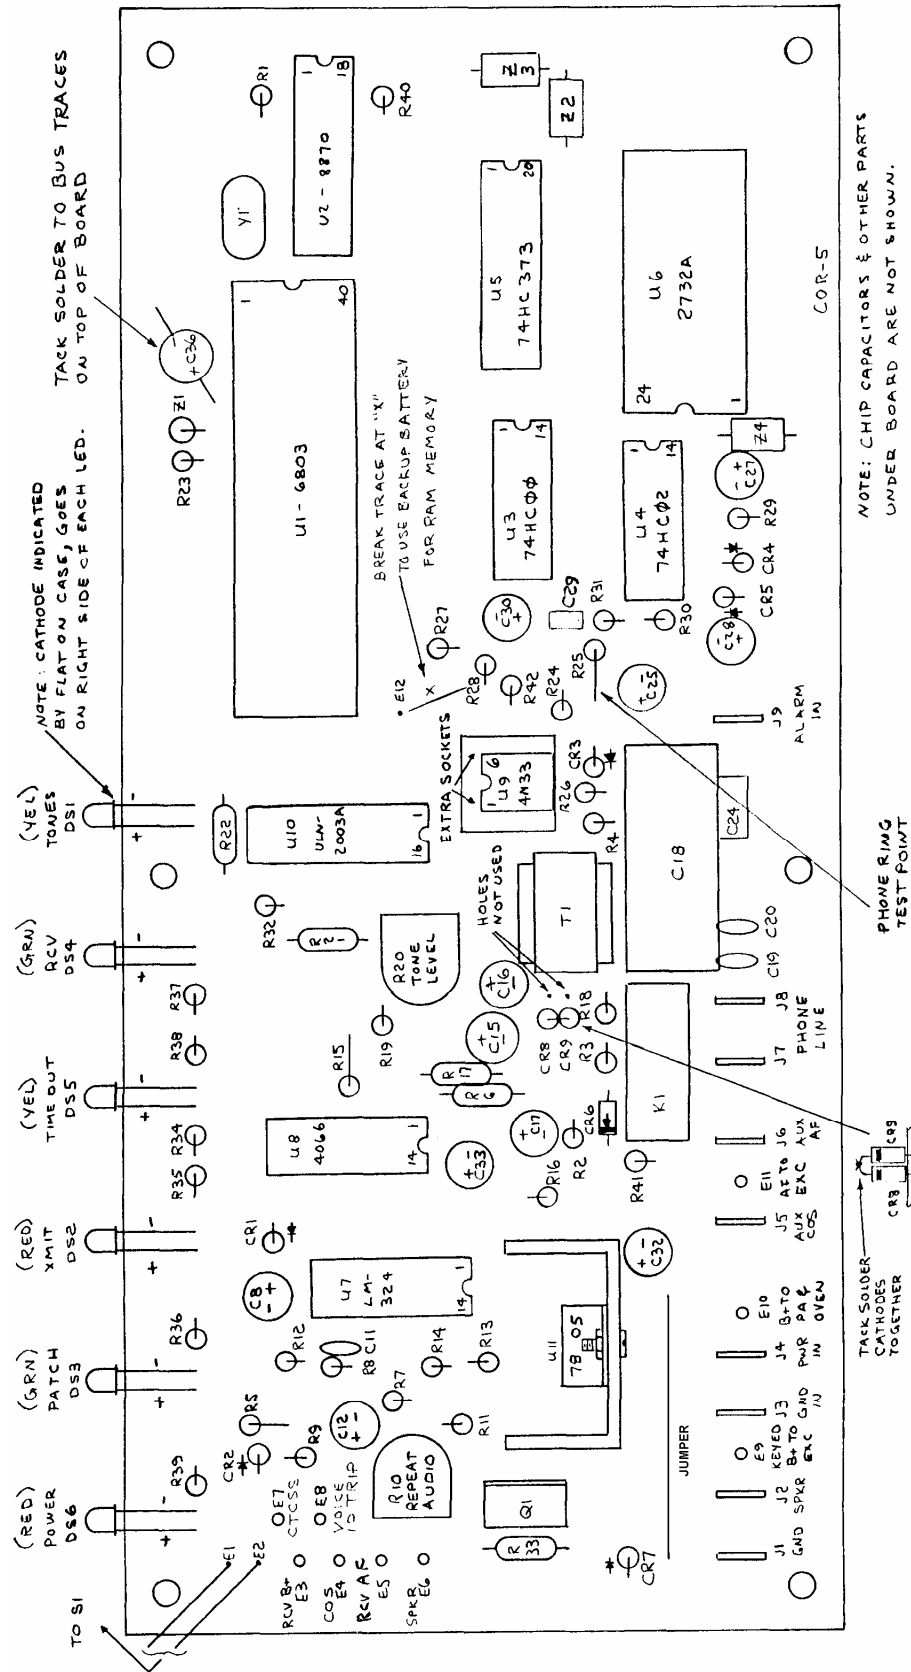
TACK SOLDER TO BUS TRACES ON TOP OF BOARD

NOTE: CHIP CAPACITORS & OTHER PARTS UNDER BOARD ARE NOT SHOWN.

COR-5

R1
U2 - 8870
1
18
R40
Z3
Z2
Y1
U1 - 6803
1
40
+C36
R23
Z1
U5
74HC373
1
20
U6
2732A
24
U3
74HC00
1
14
U4
74HC02
1
14
Z4
C27
R29
CR5 CR4
C28
R30
C29
R31
C30
R27

NOTE: CATHODE INDICATED BY FLAT ON CASE, GOES ON RIGHT SIDE OF EACH LED.

BREAK TRACE AT "X" TO USE BACKUP BATTERY FOR RAM MEMORY

E12
x
R28
R42
R24
R25
C25
J9 ALARM IN

PHONE RING TEST POINT

EXTRA SOCKETS
1 U9 6
4N33
CR3
R26
R4
C18
C24
T1
C19 C20

(YEL) TONES DS1
R22
U10 ULN-2003A
16

(GRN) RCV DS4
R32
R21
R20 TONE LEVEL

HOLES NOT USED
C16
CR8 CR9 R18
R3
J8
J7 PHONE LINE

(YEL) TIME OUT DS5
R37
R38
R15
R19
C15
R17
R6
K1
R34
R35
U8 4066
14
1
C33
C17
CR6
R16
R2
R41
E11
J6 AUX AF
J5 AUX COS
AF TO EXC

CR9
CR8
TACK SOLDER CATHODES TOGETHER

(RED) XMIT DS2
CR1
C8
U7 LM-324
14
1
C32

(GRN) PATCH DS3
R36
R12
R8 C11
R14 R13
R7
R5
U11 78 05
E10 B+ TO PA & OVEN
J4 PWR IN

(RED) POWER DS6
R39
CR2
R9
C12
R11
E7 CTCSS
E8 VOICE ID TRIP
R10 REPEAT AUDIO
Q1
R33
CR7
JUMPER
E9 KEYED B+ TO EXC
J3 GND IN
J2 SPKR
J1 GND

TO S1
E1
E2
RCV B+ E3
COS E4
RCV AF E5
SPKR E6